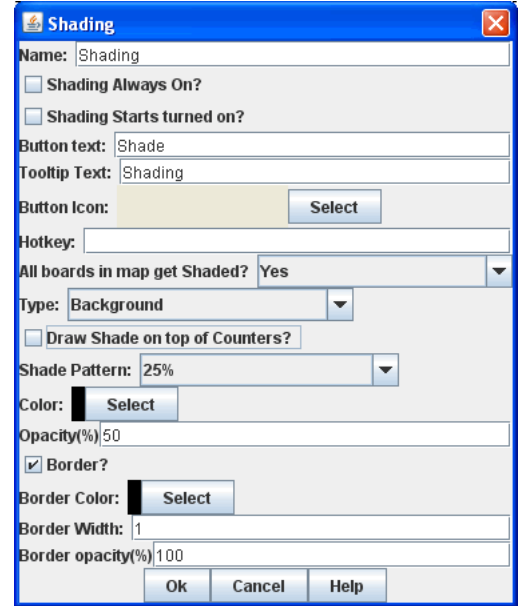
Shading

Name: Shading

Shading Always On?

Shading Starts turned on?

Button text: Shade

Tooltip Text: Shading

Button Icon: Select

Hotkey:

All boards in map get Shaded? Yes

Type: Background

Draw Shade on top of Counters?

Shade Pattern: 25%

Color: Select

Opacity(%) 50

Border?

Border Color: Select

Border Width: 1

Border opacity(%) 100

Ok Cancel Help